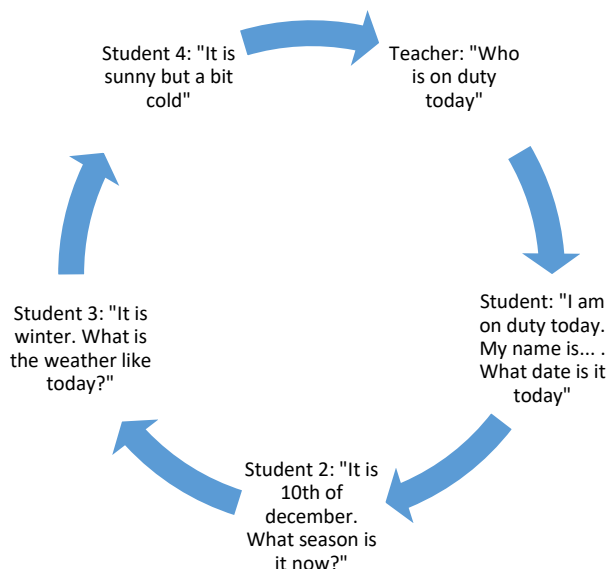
Teacher: "Who is on duty today"

Student: "I am on duty today. My name is... . What date is it today"

Student 2: "It is 10th of december. What season is it now?"

Student 3: "It is winter. What is the weather like today?"

Student 4: "It is sunny but a bit cold"